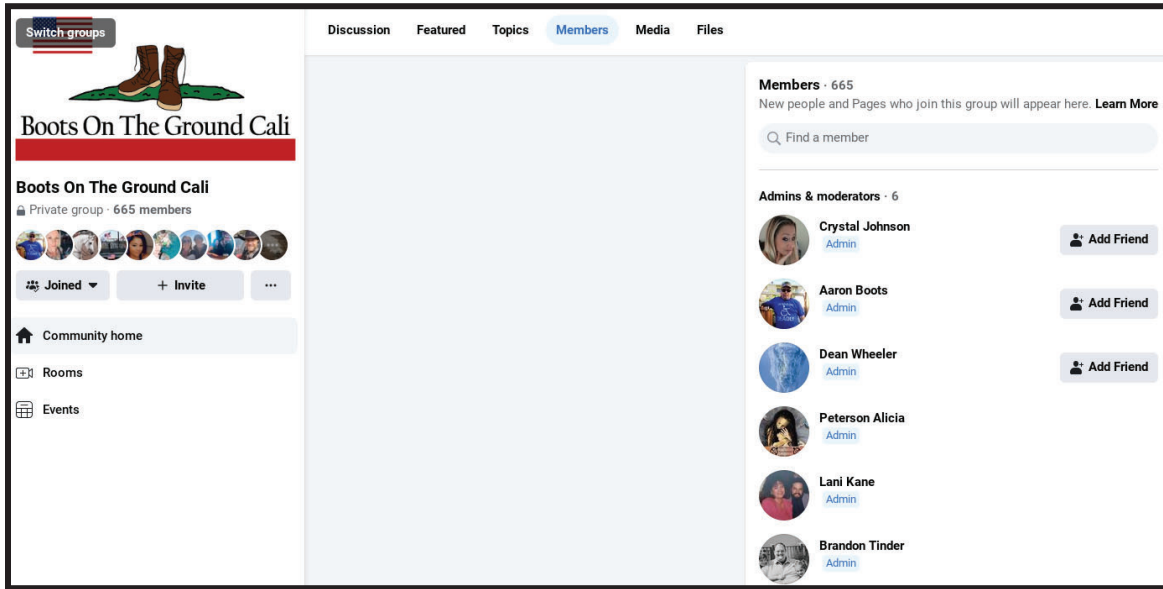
Switch groups

Boots On The Ground Cali

Boots On The Ground Cali
Private group · 665 members

Joined
+ Invite
···

Community home
Rooms
Events

Discussion Featured Topics Members Media Files

Members · 665
New people and Pages who join this group will appear here. Learn More

Find a member

Admins & moderators · 6

Crystal Johnson
Admin
Add Friend

Aaron Boots
Admin
Add Friend

Dean Wheeler
Admin
Add Friend

Peterson Alicia
Admin

Lani Kane
Admin

Brandon Tinder
Admin